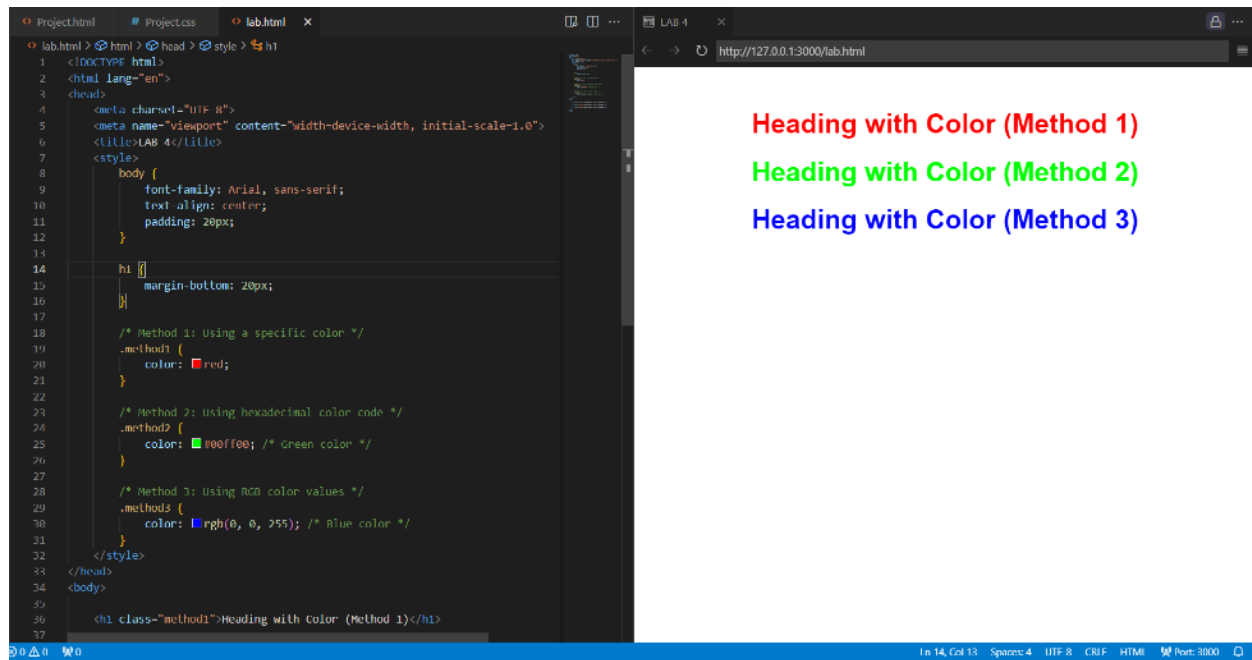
Project.html   # Project.css   lab.html ×

lab.html > html > head > style > h1

1 <!DOCTYPE html>
2 <html lang="en">
3 <head>
4 <meta charset="UTF-8">
5 <meta name="viewport" content="width=device-width, initial-scale=1.0">
6 <title>LAB 4</title>
7 <style>
8 body {
9 font-family: Arial, sans-serif;
10 text-align: center;
11 padding: 20px;
12 }
13
14 h1 {
15 margin-bottom: 20px;
16 }
17
18 /* Method 1: Using a specific color */
19 .method1 {
20 color: red;
21 }
22
23 /* Method 2: Using hexadecimal color code */
24 .method2 {
25 color: #00ff00; /* Green color */
26 }
27
28 /* Method 3: Using RGB color values */
29 .method3 {
30 color: rgb(0, 0, 255); /* Blue color */
31 }
32 </style>
33 </head>
34 <body>
35
36 <h1 class="method1">Heading with Color (Method 1)</h1>
37

LAB 4 ×

http://127.0.0.1:3000/lab.html

Heading with Color (Method 1)

Heading with Color (Method 2)

Heading with Color (Method 3)

⊗0 ⚠0 0   Ln 14, Col 13   Spaces: 4   UTF-8   CRLF   HTML   Port : 3000